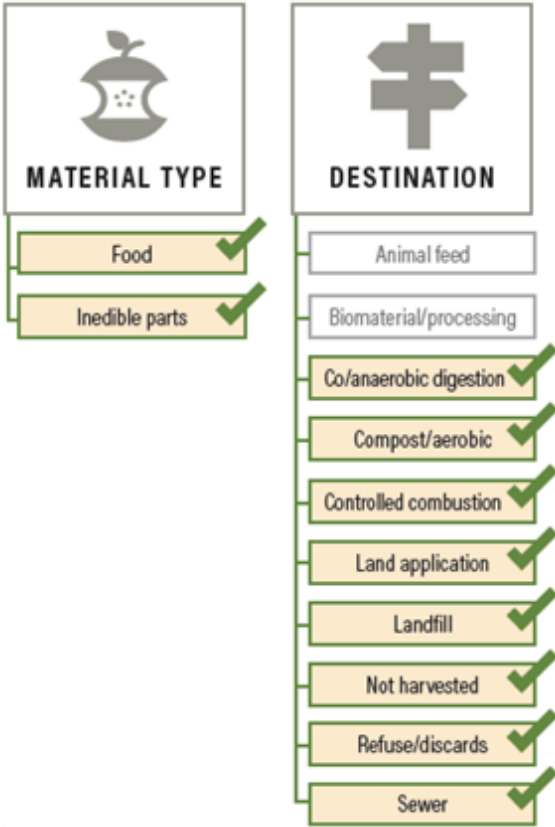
MATERIAL TYPE

Food

Inedible parts

DESTINATION

Animal feed

Biomaterial/processing

Co/anaerobic digestion

Compost/aerobic

Controlled combustion

Land application

Landfill

Not harvested

Refuse/discards

Sewer